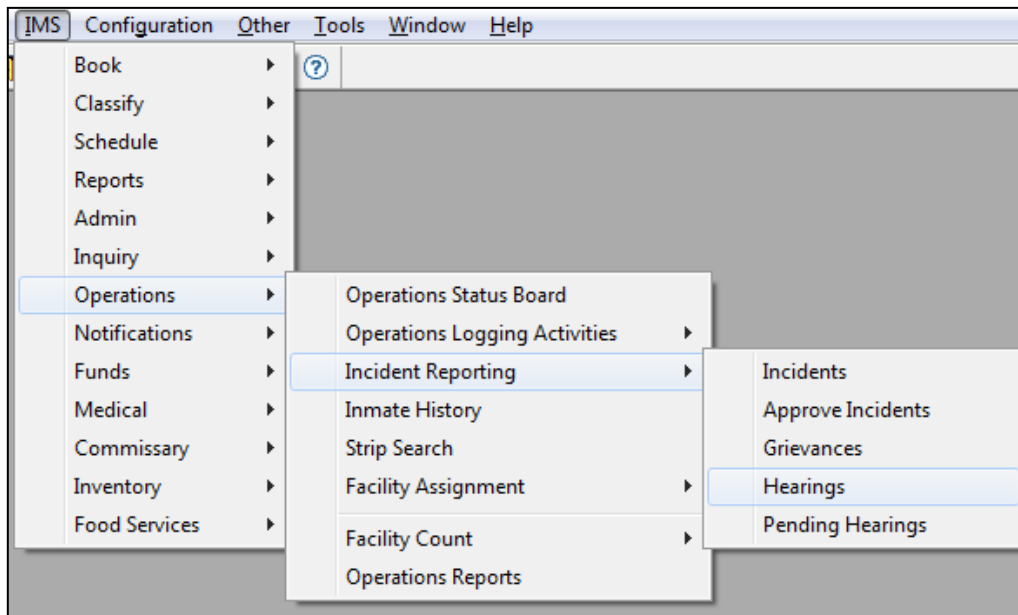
IMS Configuration Other Tools Window Help

Book
Classify
Schedule
Reports
Admin
Inquiry
Operations
Notifications
Funds
Medical
Commissary
Inventory
Food Services

Operations Status Board
Operations Logging Activities
Incident Reporting
Inmate History
Strip Search
Facility Assignment
Facility Count
Operations Reports

Incidents
Approve Incidents
Grievances
Hearings
Pending Hearings